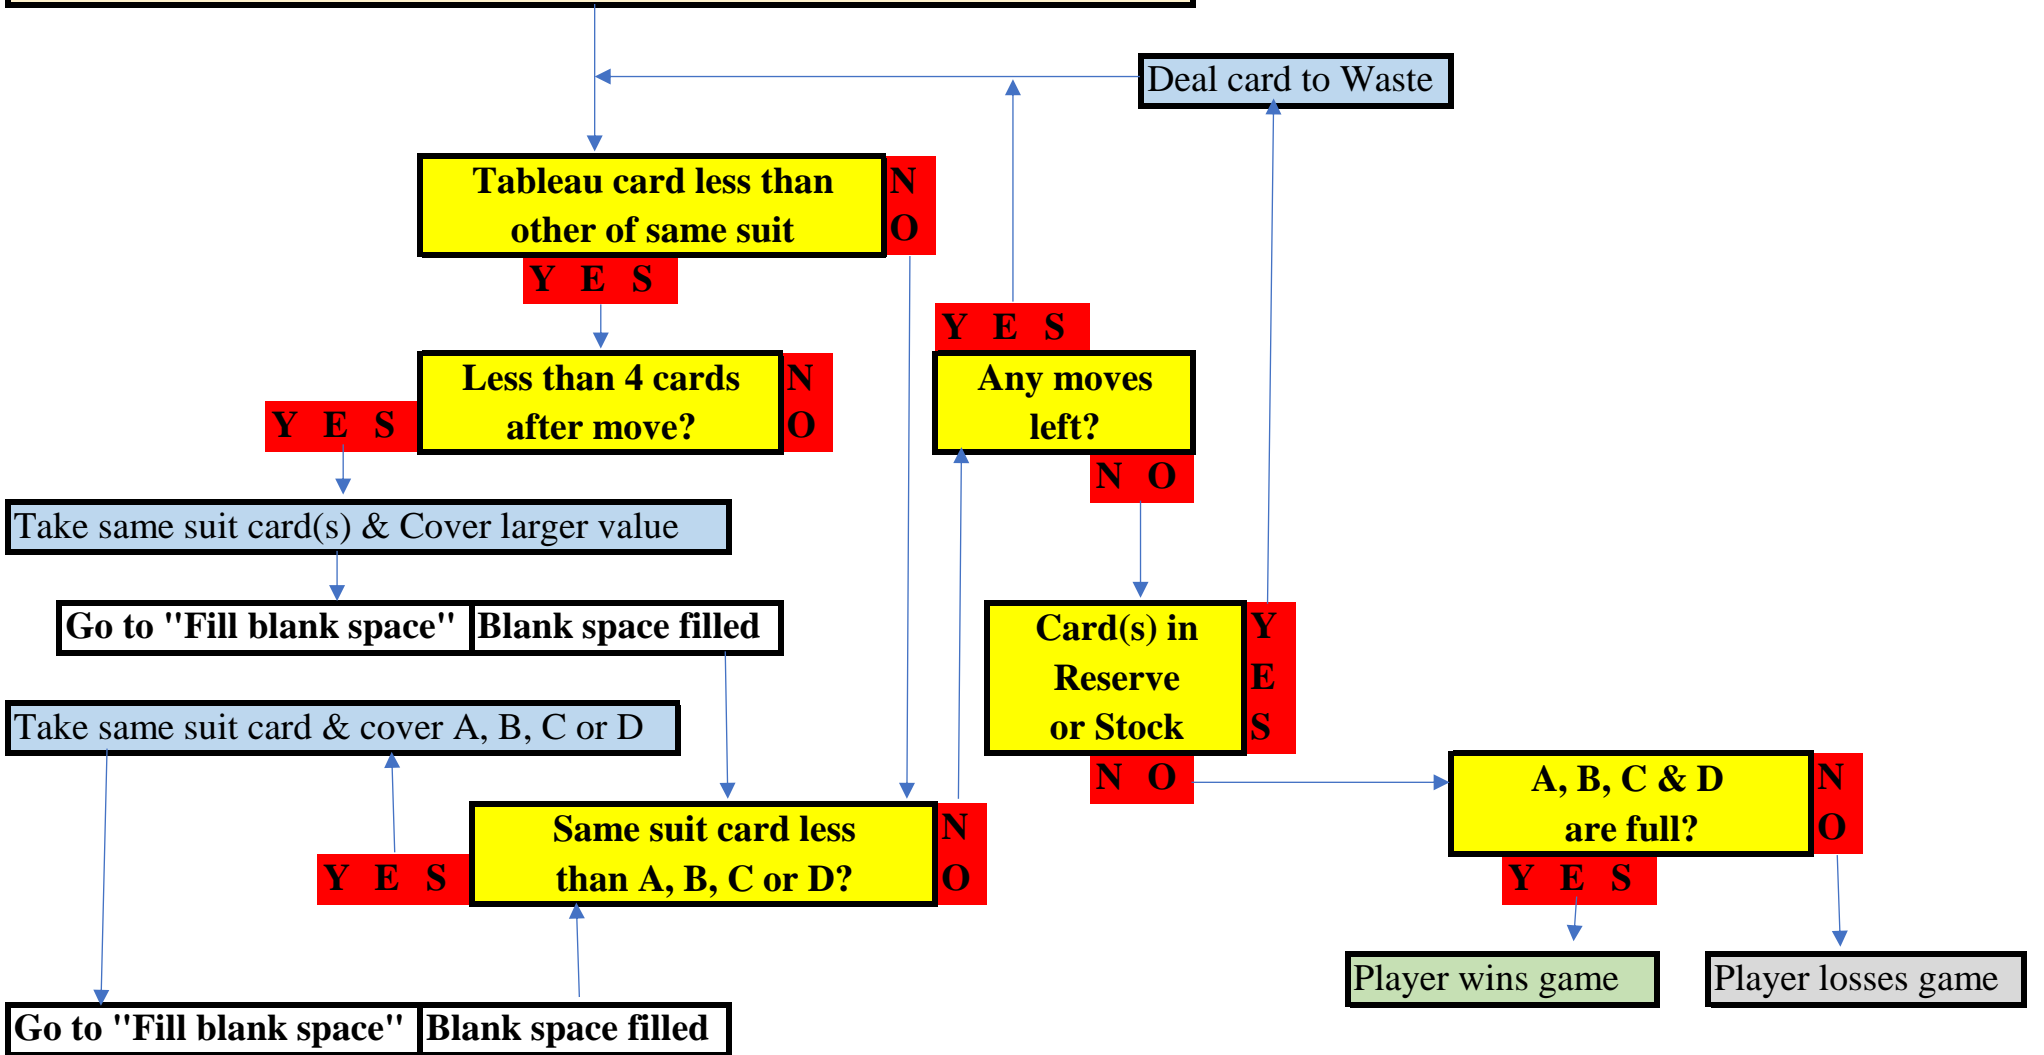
Deal card to Waste

Tableau card less than other of same suit

NO

YES

Less than 4 cards after move?

NO

YES

YES

Any moves left?

NO

Take same suit card(s) & Cover larger value

Go to "Fill blank space"

Blank space filled

Card(s) in Reserve or Stock

YES

Take same suit card & cover A, B, C or D

NO

A, B, C & D are full?

NO

YES

Same suit card less than A, B, C or D?

NO

YES

Player wins game

Player losses game

Go to "Fill blank space"

Blank space filled